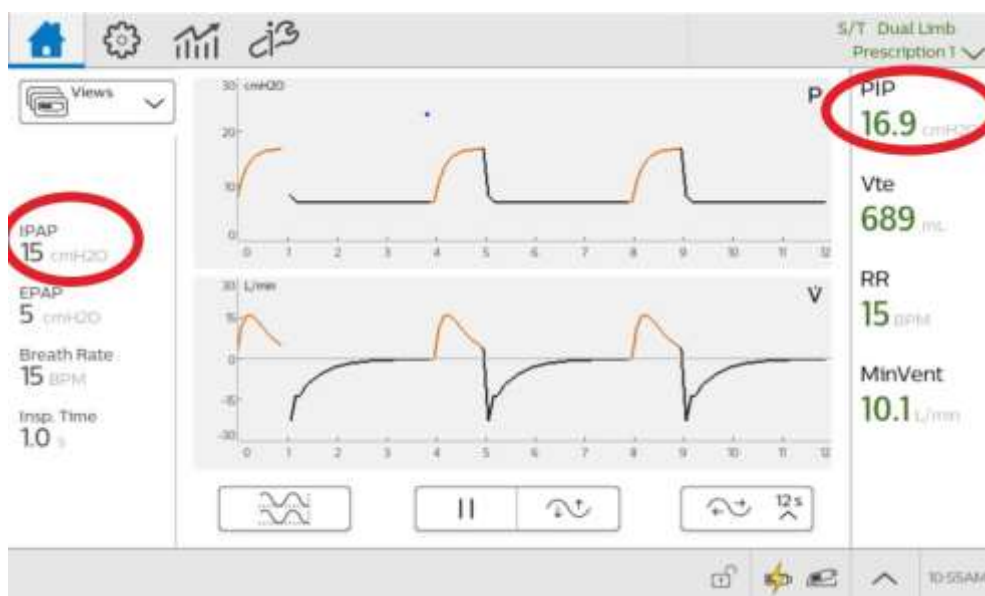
S/T Dual Limb
Prescription 1

Views

30 cmH2O
20
10
0
0 1 2 3 4 5 6 7 8 9 10 11 12
P

30 L/min
15
0
-15
-30
0 1 2 3 4 5 6 7 8 9 10 11 12
V̇

IPAP
15 cmH2O

EPAP
5 cmH2O

Breath Rate
15 BPM

Insp. Time
1.0 s

PIP
16.9 cmH2O

Vte
689 mL

RR
15 BPM

MinVent
10.1 L/min

12s

10:55AM